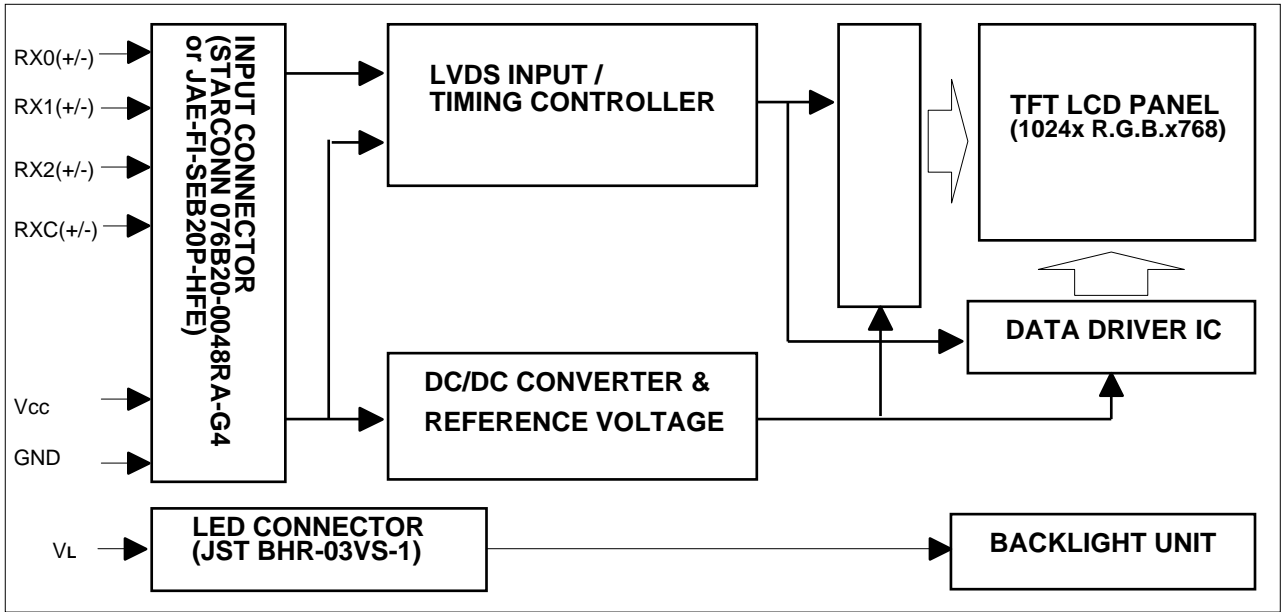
RX0(+/-)
RX1(+/-)
RX2(+/-)
RXC(+/-)
Vcc
GND

INPUT CONNECTOR (STARCONN 076B20-0048RA-G4 or JAE-FI-SEB20P-HFE)

LVDS INPUT / TIMING CONTROLLER

TFT LCD PANEL (1024x R.G.B.x768)

DATA DRIVER IC

DC/DC CONVERTER & REFERENCE VOLTAGE

VL

LED CONNECTOR (JST BHR-03VS-1)

BACKLIGHT UNIT